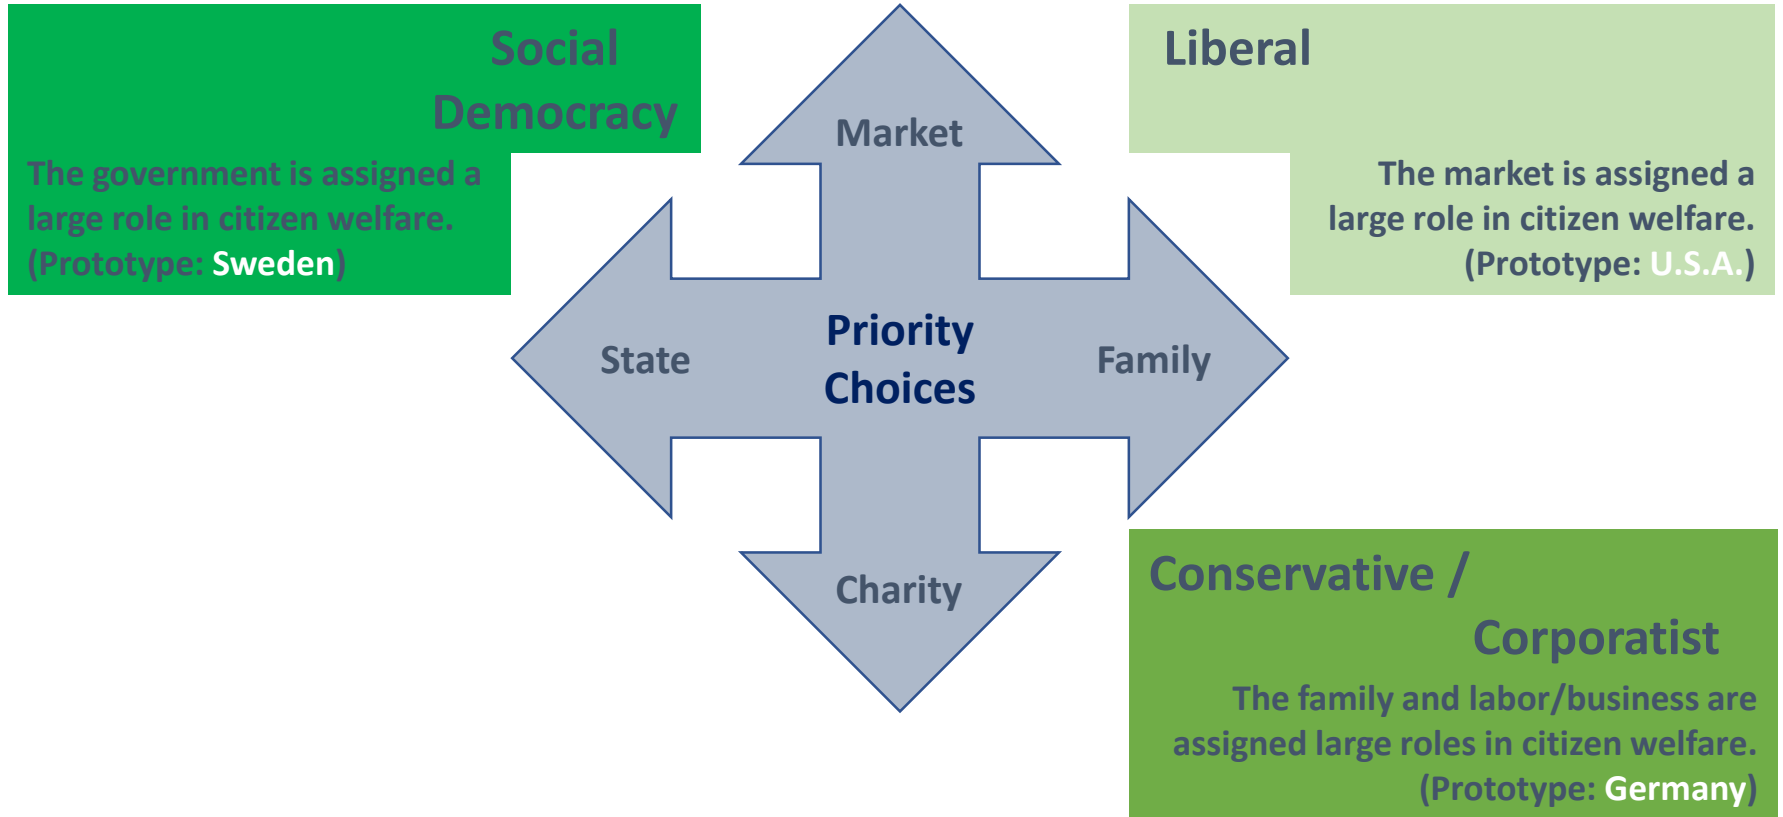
Social Democracy

The government is assigned a large role in citizen welfare. (Prototype: Sweden)

Market

Liberal

The market is assigned a large role in citizen welfare. (Prototype: U.S.A.)

State

Priority Choices

Family

Charity

Conservative / Corporatist

The family and labor/business are assigned large roles in citizen welfare. (Prototype: Germany)